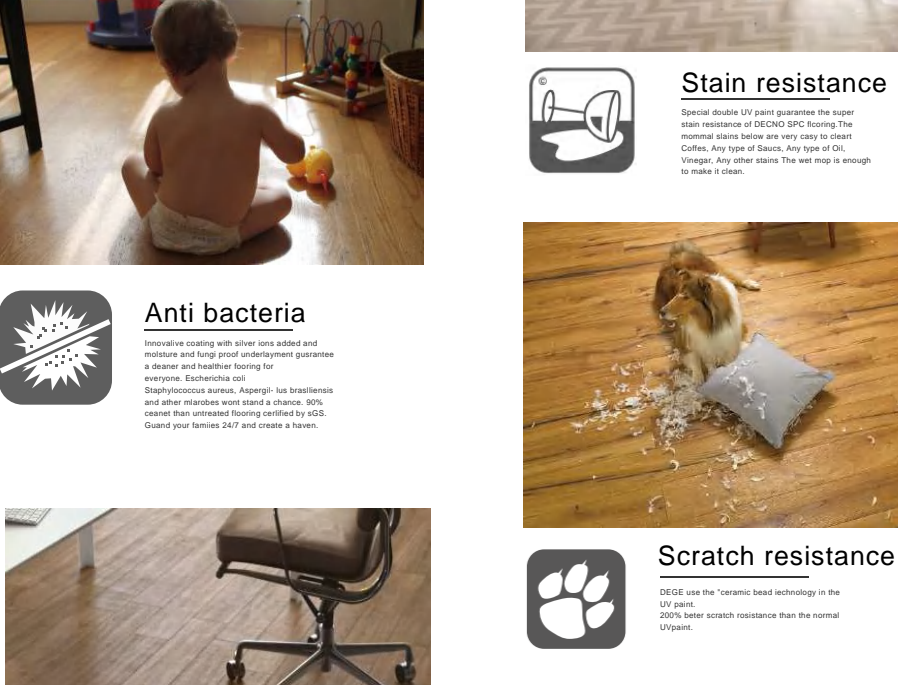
Stain resistance

Special double UV paint guarantee the super stain resistance of DECNO SPC flooring.The mommal slains below are very casy to cleart Coffes, Any type of Saucs, Any type of Oil, Vinegar, Any other stains The wet mop is enough to make it clean.

Anti bacteria

Innovalive coating with silver ions added and molsture and fungi proof underlayment gusrantee a deaner and healthier fooring for everyone. Escherichia coli Staphylococcus aureus, Aspergil- lus braslliensis and ather mlarobes wont stand a chance. 90% ceanet than untreated flooring cerlified by sGS. Guand your famiies 24/7 and create a haven.

Scratch resistance

DEGE use the "ceramic bead iechnology in the UV paint.
200% beter scratch rosistance than the normal UVpaint.